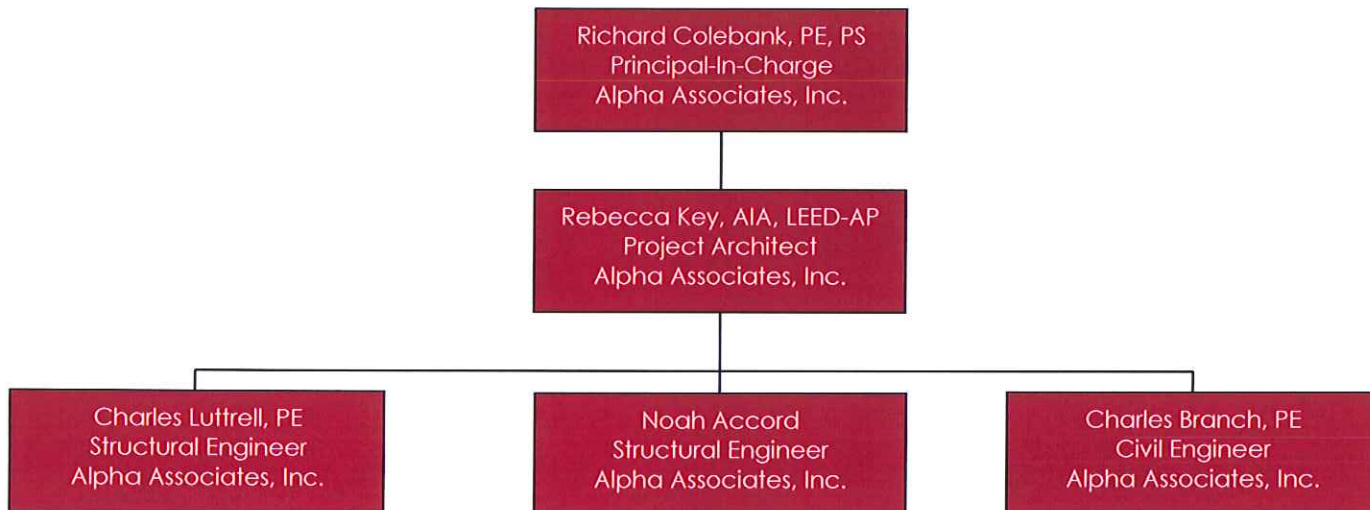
Richard Colebank, PE, PS
Principal-In-Charge
Alpha Associates, Inc.

Rebecca Key, AIA, LEED-AP
Project Architect
Alpha Associates, Inc.

Charles Luttrell, PE
Structural Engineer
Alpha Associates, Inc.

Noah Accord
Structural Engineer
Alpha Associates, Inc.

Charles Branch, PE
Civil Engineer
Alpha Associates, Inc.